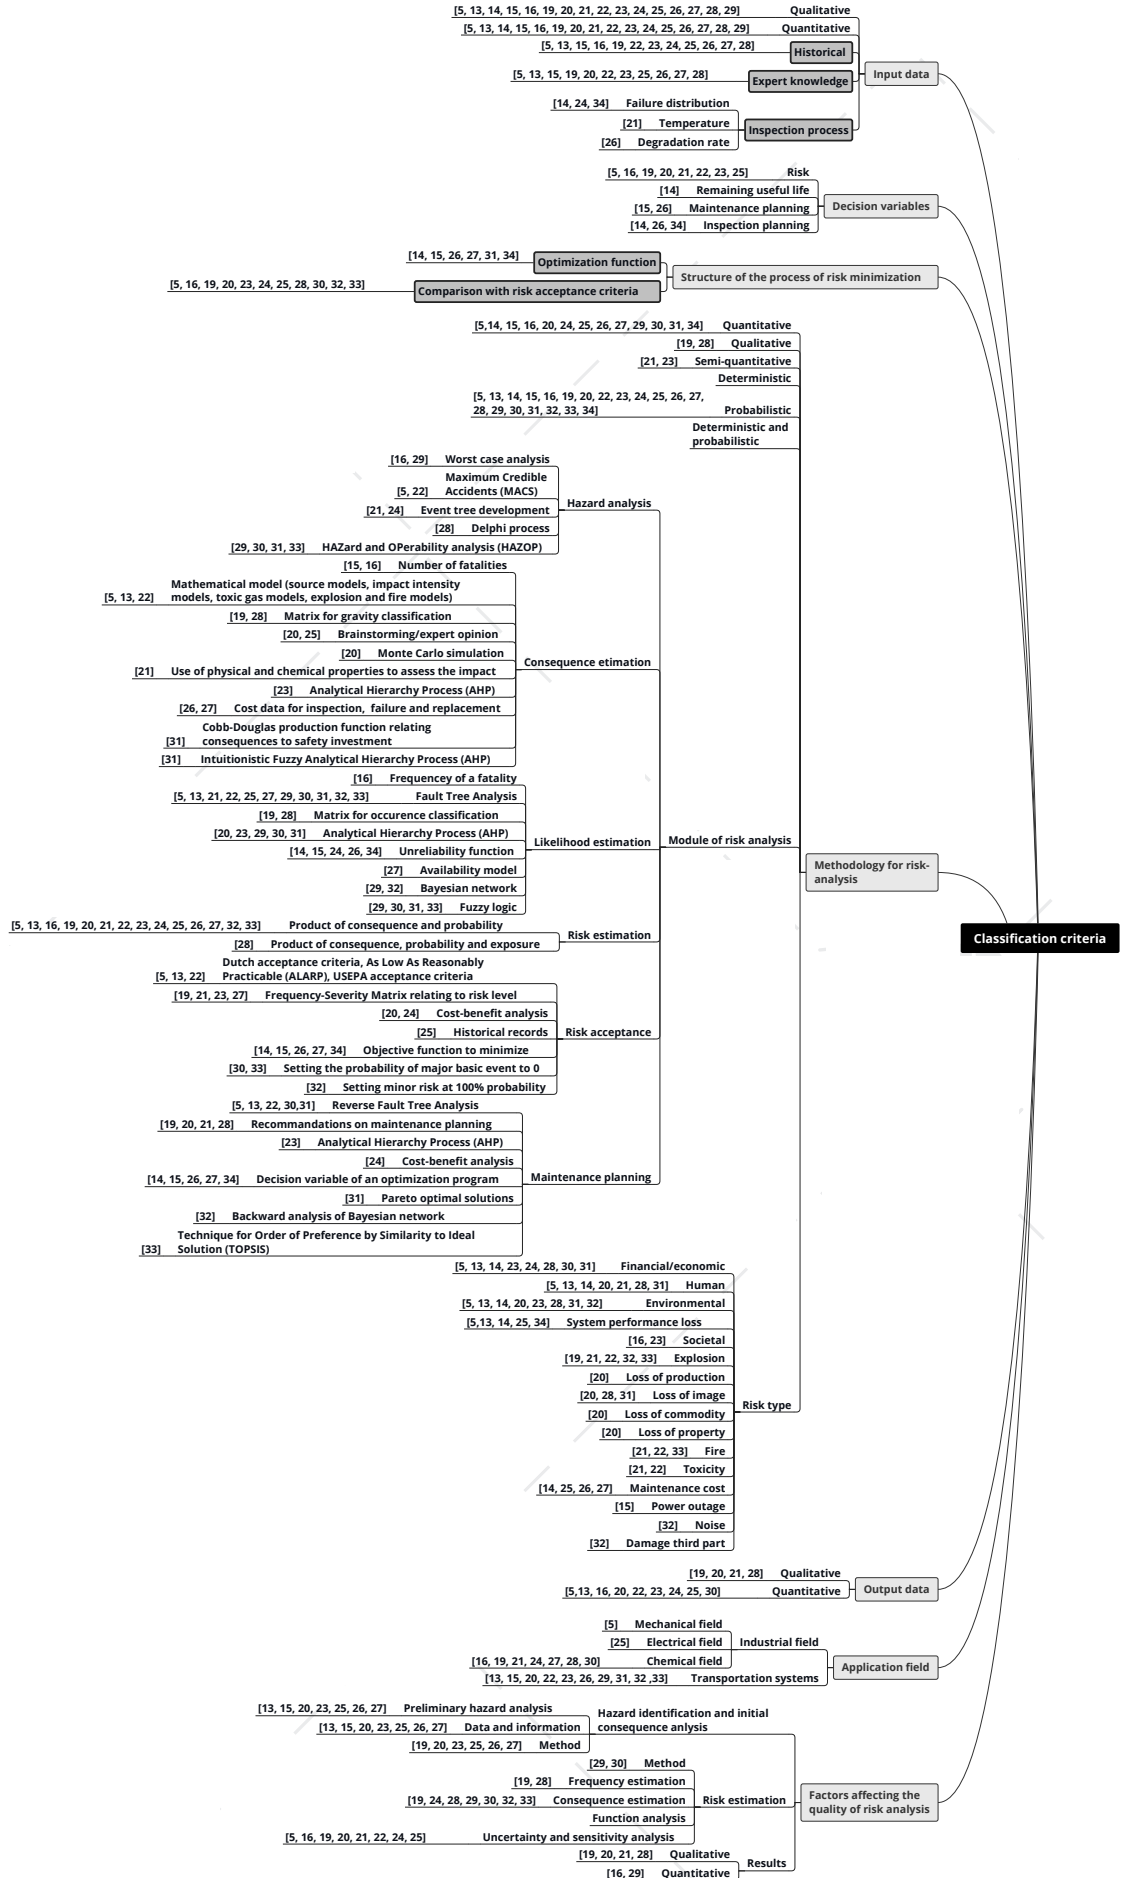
[5, 13, 14, 15, 16, 19, 20, 21, 22, 23, 24, 25, 26, 27, 28, 29] Qualitative
[5, 13, 14, 15, 16, 19, 20, 21, 22, 23, 24, 25, 26, 27, 28, 29] Quantitative
[5, 13, 15, 16, 19, 22, 23, 24, 25, 26, 27, 28] Historical
[5, 13, 15, 19, 20, 22, 23, 25, 26, 27, 28] Expert knowledge
[14, 24, 34] Failure distribution
[21] Temperature
[26] Degradation rate
Inspection process
Input data

[5, 16, 19, 20, 21, 22, 23, 25] Risk
[14] Remaining useful life
[15, 26] Maintenance planning
[14, 26, 34] Inspection planning
Decision variables

[14, 15, 26, 27, 31, 34] Optimization function
[5, 16, 19, 20, 23, 24, 25, 28, 30, 32, 33] Comparison with risk acceptance criteria
Structure of the process of risk minimization

[5,14, 15, 16, 20, 24, 25, 26, 27, 29, 30, 31, 34] Quantitative
[19, 28] Qualitative
[21, 23] Semi-quantitative
Deterministic
[5, 13, 14, 15, 16, 19, 20, 22, 23, 24, 25, 26, 27, 28, 29, 30, 31, 32, 33, 34] Probabilistic
Deterministic and probabilistic

[16, 29] Worst case analysis
[5, 22] Maximum Credible Accidents (MACS)
[21, 24] Event tree development
[28] Delphi process
[29, 30, 31, 33] HAZard and OPerability analysis (HAZOP)
Hazard analysis

[15, 16] Number of fatalities
[5, 13, 22] Mathematical model (source models, impact intensity models, toxic gas models, explosion and fire models)
[19, 28] Matrix for gravity classification
[20, 25] Brainstorming/expert opinion
[20] Monte Carlo simulation
[21] Use of physical and chemical properties to assess the impact
[23] Analytical Hierarchy Process (AHP)
[26, 27] Cost data for inspection, failure and replacement
[31] Cobb-Douglas production function relating consequences to safety investment
[31] Intuitionistic Fuzzy Analytical Hierarchy Process (AHP)
Consequence etimation

[16] Frequencey of a fatality
[5, 13, 21, 22, 25, 27, 29, 30, 31, 32, 33] Fault Tree Analysis
[19, 28] Matrix for occurence classification
[20, 23, 29, 30, 31] Analytical Hierarchy Process (AHP)
[14, 15, 24, 26, 34] Unreliability function
[27] Availability model
[29, 32] Bayesian network
[29, 30, 31, 33] Fuzzy logic
Likelihood estimation
Module of risk analysis
Methodology for risk-analysis

[5, 13, 16, 19, 20, 21, 22, 23, 24, 25, 26, 27, 32, 33] Product of consequence and probability
[28] Product of consequence, probability and exposure
Risk estimation

[5, 13, 22] Dutch acceptance criteria, As Low As Reasonably Practicable (ALARP), USEPA acceptance criteria
[19, 21, 23, 27] Frequency-Severity Matrix relating to risk level
[20, 24] Cost-benefit analysis
[25] Historical records
[14, 15, 26, 27, 34] Objective function to minimize
[30, 33] Setting the probability of major basic event to 0
[32] Setting minor risk at 100% probability
Risk acceptance

Classification criteria

[5, 13, 22, 30,31] Reverse Fault Tree Analysis
[19, 20, 21, 28] Recommandations on maintenance planning
[23] Analytical Hierarchy Process (AHP)
[24] Cost-benefit analysis
[14, 15, 26, 27, 34] Decision variable of an optimization program
[31] Pareto optimal solutions
[32] Backward analysis of Bayesian network
[33] Technique for Order of Preference by Similarity to Ideal Solution (TOPSIS)
Maintenance planning

[5, 13, 14, 23, 24, 28, 30, 31] Financial/economic
[5, 13, 14, 20, 21, 28, 31] Human
[5, 13, 14, 20, 23, 28, 31, 32] Environmental
[5,13, 14, 25, 34] System performance loss
[16, 23] Societal
[19, 21, 22, 32, 33] Explosion
[20] Loss of production
[20, 28, 31] Loss of image
[20] Loss of commodity
[20] Loss of property
[21, 22, 33] Fire
[21, 22] Toxicity
[14, 25, 26, 27] Maintenance cost
[15] Power outage
[32] Noise
[32] Damage third part
Risk type

[19, 20, 21, 28] Qualitative
[5,13, 16, 20, 22, 23, 24, 25, 30] Quantitative
Output data

[5] Mechanical field
[25] Electrical field
[16, 19, 21, 24, 27, 28, 30] Chemical field
Industrial field
[13, 15, 20, 22, 23, 26, 29, 31, 32 ,33] Transportation systems
Application field

[13, 15, 20, 23, 25, 26, 27] Preliminary hazard analysis
[13, 15, 20, 23, 25, 26, 27] Data and information
[19, 20, 23, 25, 26, 27] Method
Hazard identification and initial consequence anlysis
[29, 30] Method
[19, 28] Frequency estimation
[19, 24, 28, 29, 30, 32, 33] Consequence estimation
Function analysis
[5, 16, 19, 20, 21, 22, 24, 25] Uncertainty and sensitivity analysis
Risk estimation
[19, 20, 21, 28] Qualitative
[16, 29] Quantitative
Results
Factors affecting the quality of risk analysis